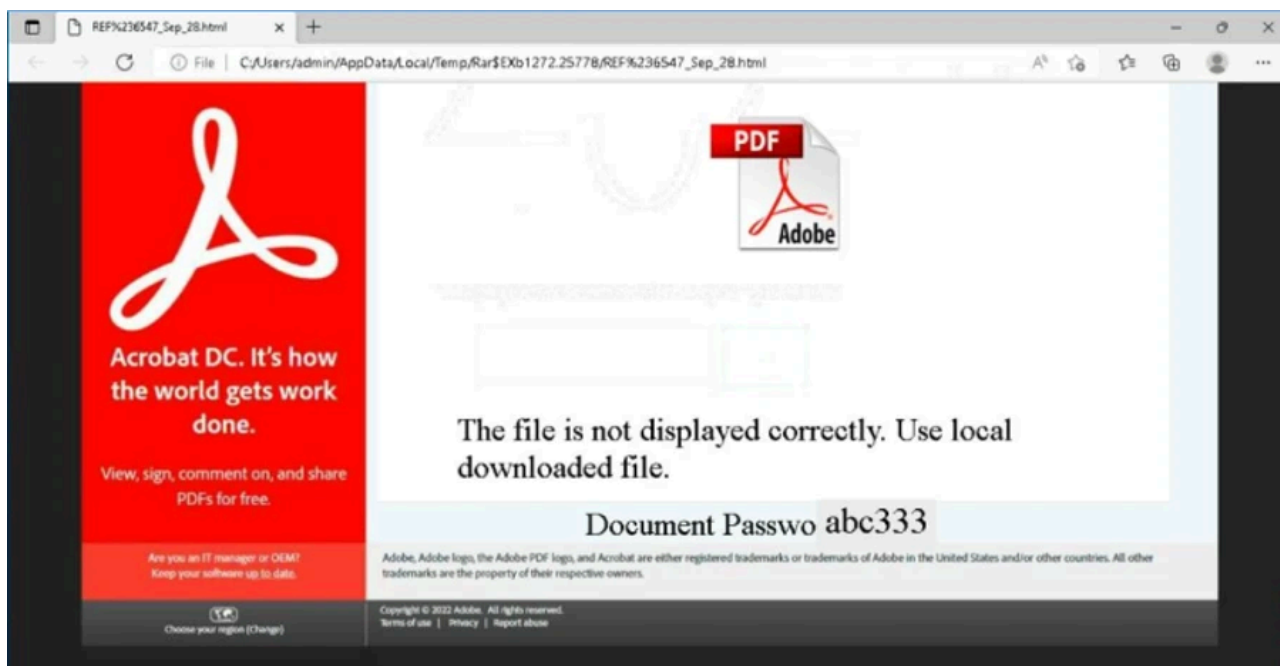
REF%236547_Sep_28.html

File | C:/Users/admin/AppData/Local/Temp/Rar$EXb1272.25778/REF%236547_Sep_28.html

PDF
Adobe

Acrobat DC. It's how the world gets work done.

View, sign, comment on, and share PDFs for free.

The file is not displayed correctly. Use local downloaded file.

Document Passwo abc333

Are you an IT manager or OEM? Keep your software up to date.

Adobe, Adobe logo, the Adobe PDF logo, and Acrobat are either registered trademarks or trademarks of Adobe in the United States and/or other countries. All other trademarks are the property of their respective owners.

Choose your region (Change)

Copyright © 2022 Adobe. All rights reserved.
Terms of use | Privacy | Report abuse